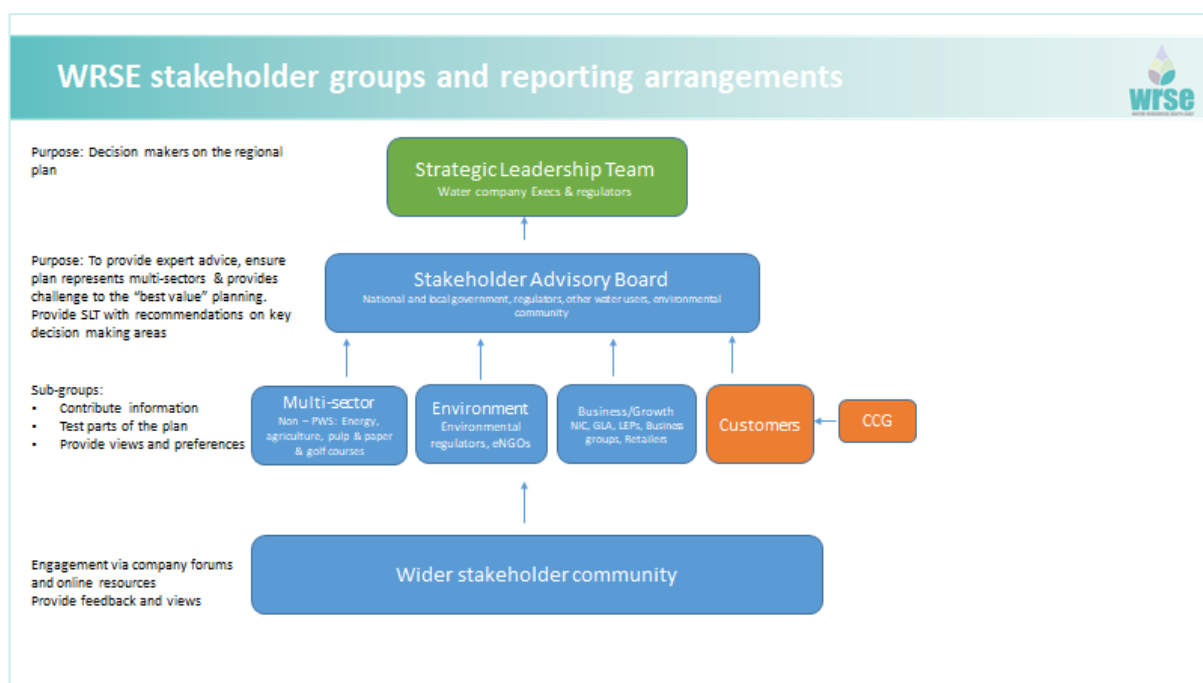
WRSE stakeholder groups and reporting arrangements

wrse

Purpose: Decision makers on the regional plan

Strategic Leadership Team
Water company Execs & regulators

Purpose: To provide expert advice, ensure plan represents multi-sectors & provides challenge to the "best value" planning. Provide SLT with recommendations on key decision making areas

Stakeholder Advisory Board
National and local government, regulators, other water users, environmental community

Sub-groups:
• Contribute information
• Test parts of the plan
• Provide views and preferences

Multi-sector
Non – PWS: Energy, agriculture, pulp & paper & golf courses

Environment
Environmental regulators, eNGOs

Business/Growth
NIC, GLA, LEPs, Business groups, Retailers

Customers

CCG

Engagement via company forums and online resources
Provide feedback and views

Wider stakeholder community